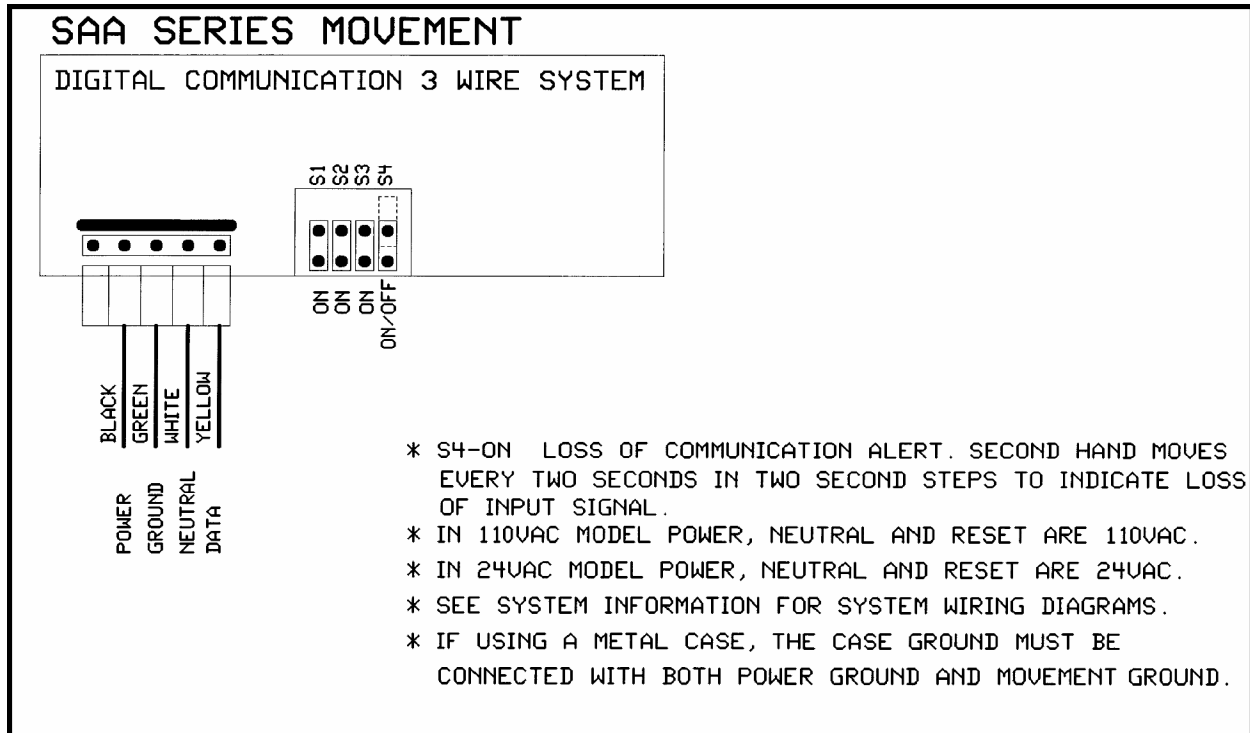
SAA SERIES MOVEMENT

DIGITAL COMMUNICATION 3 WIRE SYSTEM

S1 S2 S3 S4

ON ON ON ON/OFF

BLACK GREEN WHITE YELLOW

POWER GROUND NEUTRAL DATA

* S4-ON LOSS OF COMMUNICATION ALERT. SECOND HAND MOVES EVERY TWO SECONDS IN TWO SECOND STEPS TO INDICATE LOSS OF INPUT SIGNAL.
* IN 110VAC MODEL POWER, NEUTRAL AND RESET ARE 110VAC.
* IN 24VAC MODEL POWER, NEUTRAL AND RESET ARE 24VAC.
* SEE SYSTEM INFORMATION FOR SYSTEM WIRING DIAGRAMS.
* IF USING A METAL CASE, THE CASE GROUND MUST BE CONNECTED WITH BOTH POWER GROUND AND MOVEMENT GROUND.